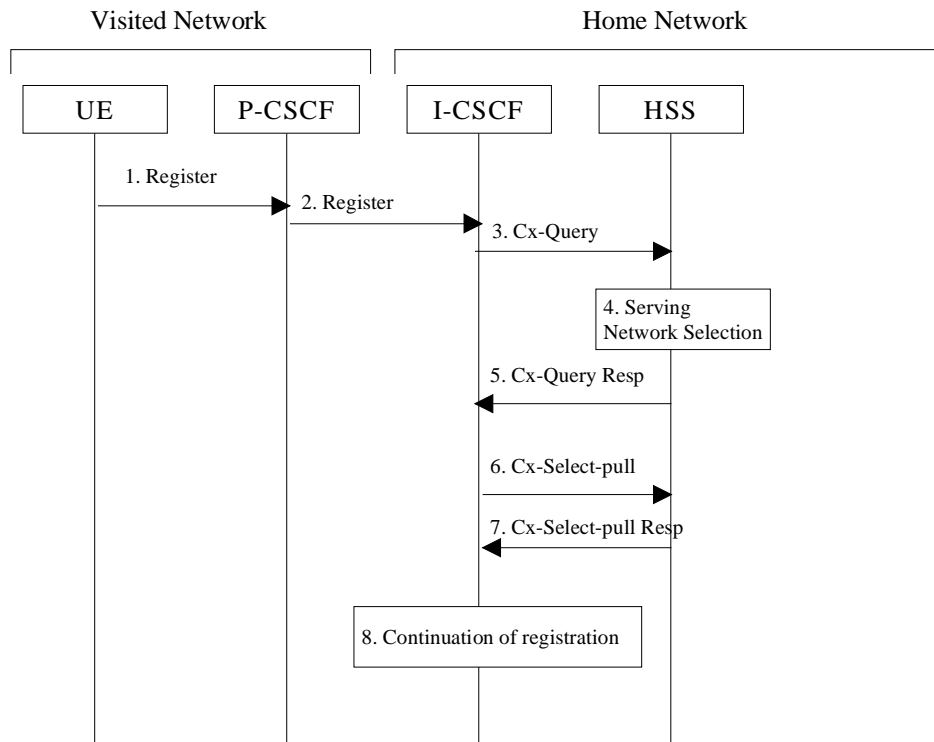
Visited Network

Home Network

UE

P-CSCF

I-CSCF

HSS

1. Register

2. Register

3. Cx-Query

4. Serving Network Selection

5. Cx-Query Resp

6. Cx-Select-pull

7. Cx-Select-pull Resp

8. Continuation of registration